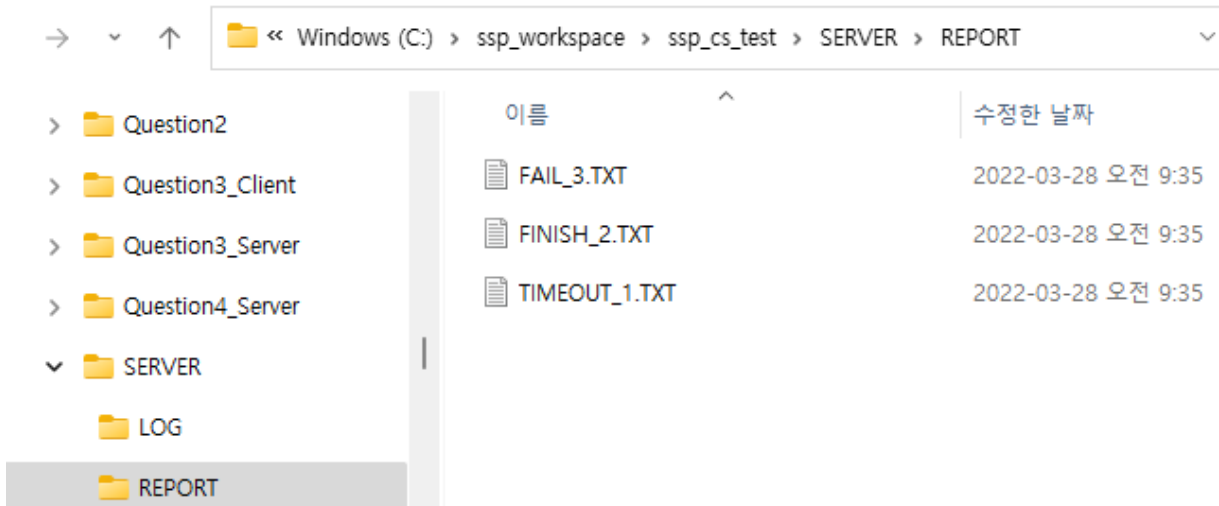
« Windows (C:) › ssp_workspace › ssp_cs_test › SERVER › REPORT

Question2
Question3_Client
Question3_Server
Question4_Server
SERVER
LOG
REPORT

| 이름 | 수정한 날짜 |
|---|---|
| FAIL_3.TXT | 2022-03-28 오전 9:35 |
| FINISH_2.TXT | 2022-03-28 오전 9:35 |
| TIMEOUT_1.TXT | 2022-03-28 오전 9:35 |